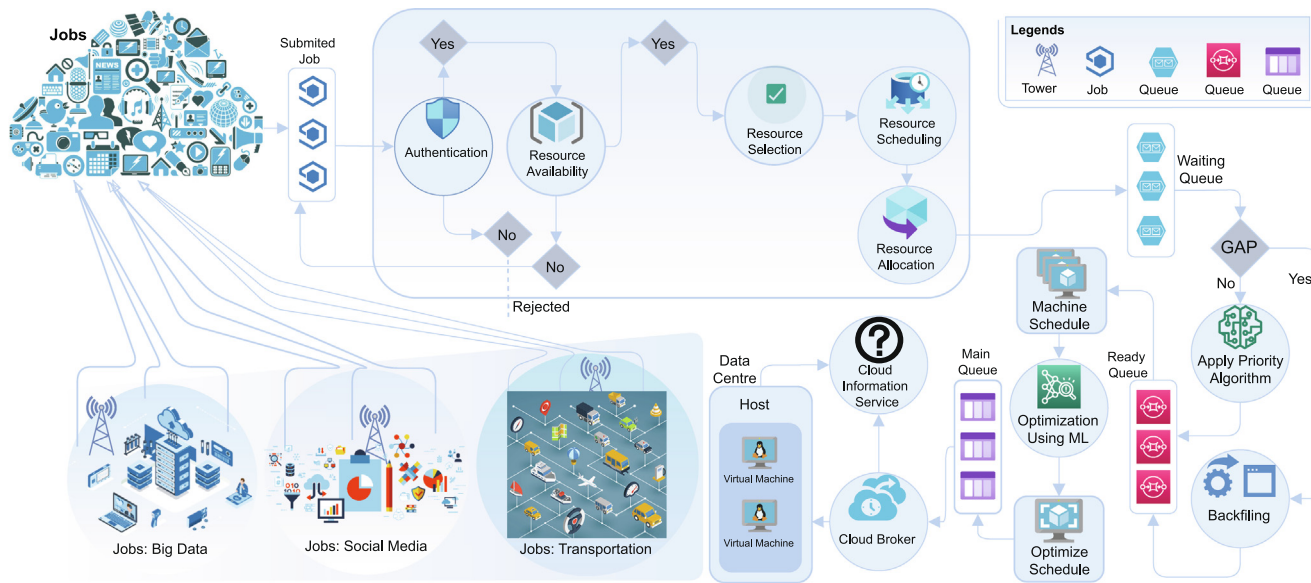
Jobs

Submited Job

Yes

Yes

Authentication

Resource Availability

Resource Selection

Resource Scheduling

Resource Allocation

No

No

Rejected

Legends

Tower

Job

Queue

Queue

Queue

Waiting Queue

GAP

No

Yes

Machine Schedule

Apply Priority Algorithm

Ready Queue

Main Queue

Optimization Using ML

Backfiling

Optimize Schedule

Cloud Broker

Cloud Information Service

Data Centre

Host

Virtual Machine

Virtual Machine

NEWS

Jobs: Big Data

Jobs: Social Media

Jobs: Transportation